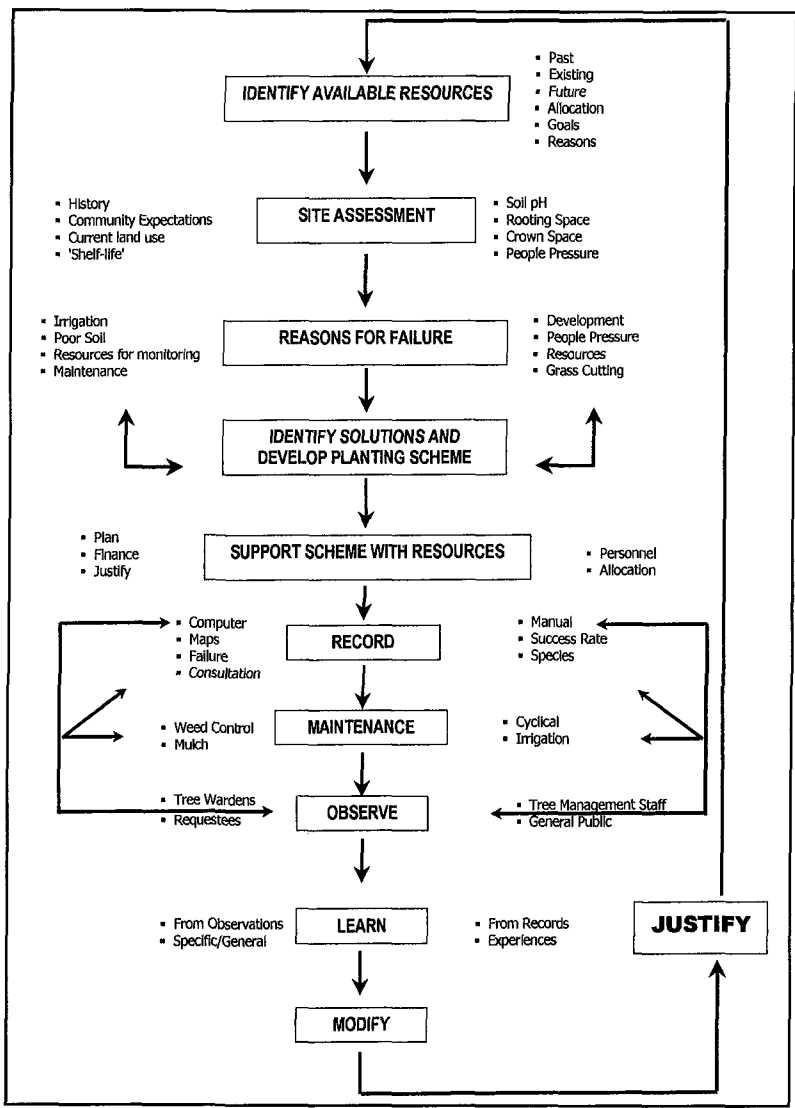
IDENTIFY AVAILABLE RESOURCES

- Past
- Existing
- Future
- Allocation
- Goals
- Reasons

- History
- Community Expectations
- Current land use
- 'Shelf-life'

SITE ASSESSMENT

- Soil pH
- Rooting Space
- Crown Space
- People Pressure

- Irrigation
- Poor Soil
- Resources for monitoring
- Maintenance

REASONS FOR FAILURE

- Development
- People Pressure
- Resources
- Grass Cutting

IDENTIFY SOLUTIONS AND DEVELOP PLANTING SCHEME

- Plan
- Finance
- Justify

SUPPORT SCHEME WITH RESOURCES

- Personnel
- Allocation

- Computer
- Maps
- Failure
- Consultation

RECORD

- Manual
- Success Rate
- Species

- Weed Control
- Mulch

MAINTENANCE

- Cyclical
- Irrigation

- Tree Wardens
- Requestees

OBSERVE

- Tree Management Staff
- General Public

- From Observations
- Specific/General

LEARN

- From Records
- Experiences

JUSTIFY

MODIFY